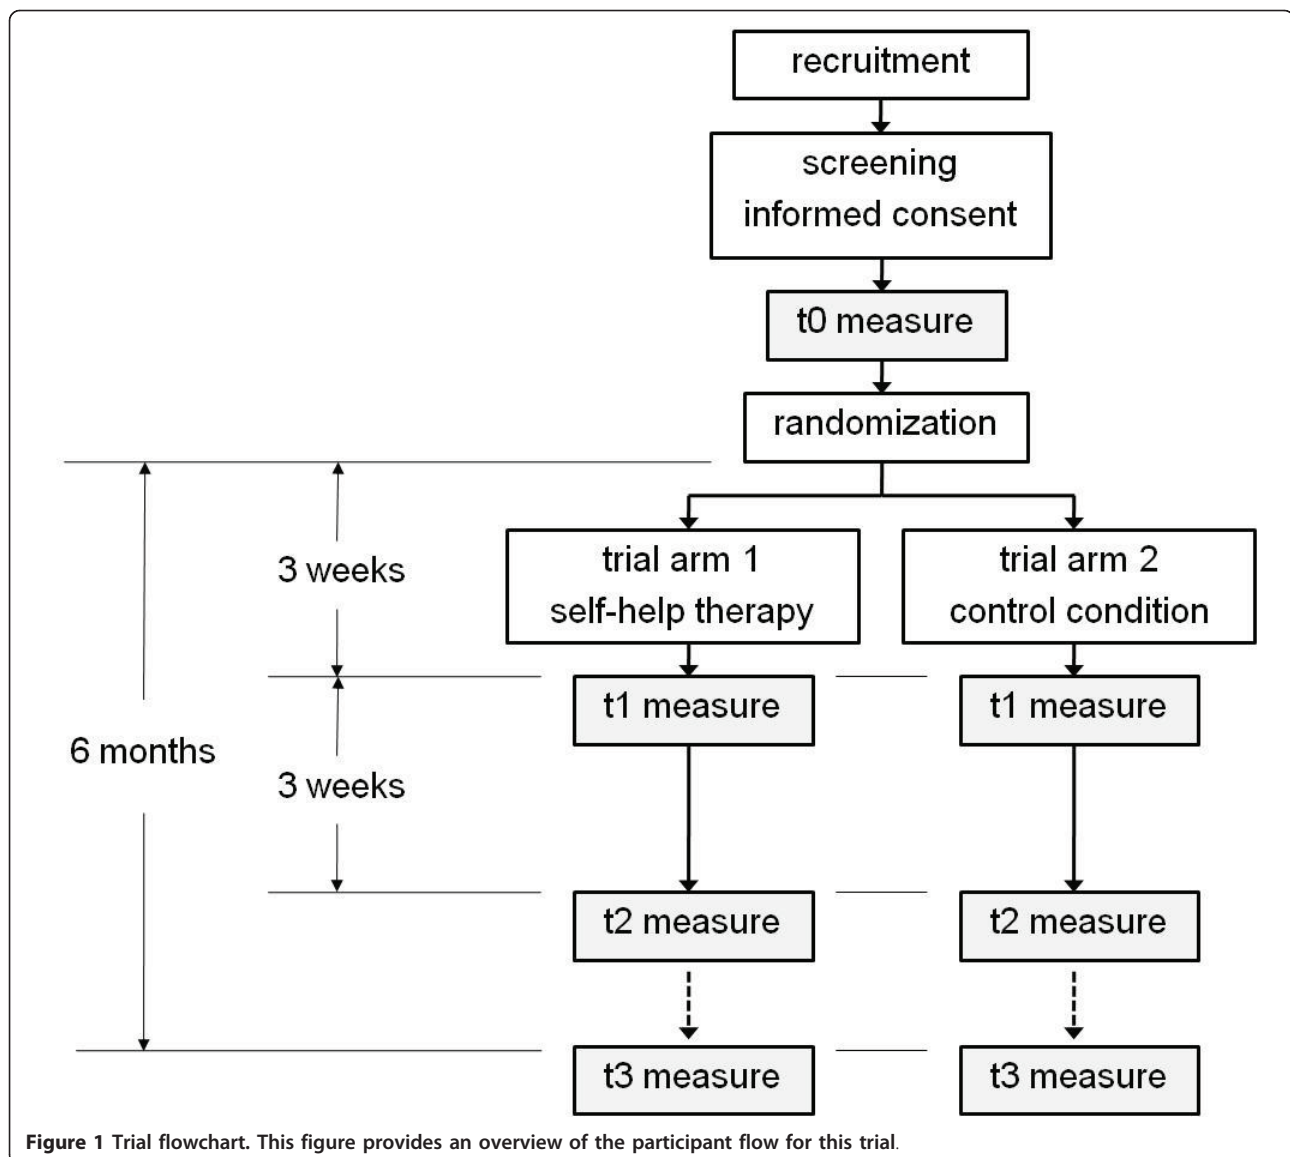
recruitment

screening
informed consent

t0 measure

randomization

3 weeks

trial arm 1
self-help therapy

trial arm 2
control condition

6 months

t1 measure

t1 measure

3 weeks

t2 measure

t2 measure

t3 measure

t3 measure

**Figure 1 Trial flowchart. This figure provides an overview of the participant flow for this trial**.